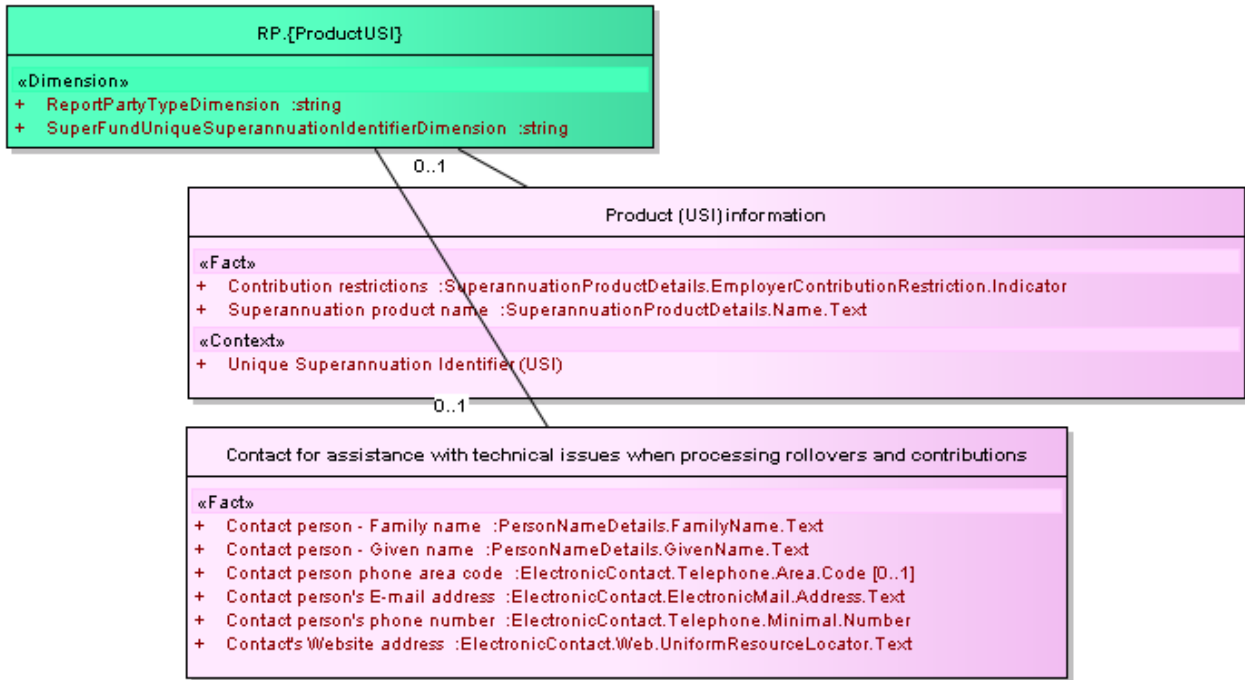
RP.{ProductUSI}

«Dimension»
+ ReportPartyTypeDimension :string
+ SuperFundUniqueSuperannuationIdentifierDimension :string

0..1

Product (USI) information

«Fact»
+ Contribution restrictions :SuperannuationProductDetails.EmployerContributionRestriction.Indicator
+ Superannuation product name :SuperannuationProductDetails.Name.Text

«Context»
+ Unique Superannuation Identifier (USI)

0..1

Contact for assistance with technical issues when processing rollovers and contributions

«Fact»
+ Contact person - Family name :PersonNameDetails.FamilyName.Text
+ Contact person - Given name :PersonNameDetails.GivenName.Text
+ Contact person phone area code :ElectronicContact.Telephone.Area.Code [0..1]
+ Contact person's E-mail address :ElectronicContact.ElectronicMail.Address.Text
+ Contact person's phone number :ElectronicContact.Telephone.Minimal.Number
+ Contact's Website address :ElectronicContact.Web.UniformResourceLocator.Text